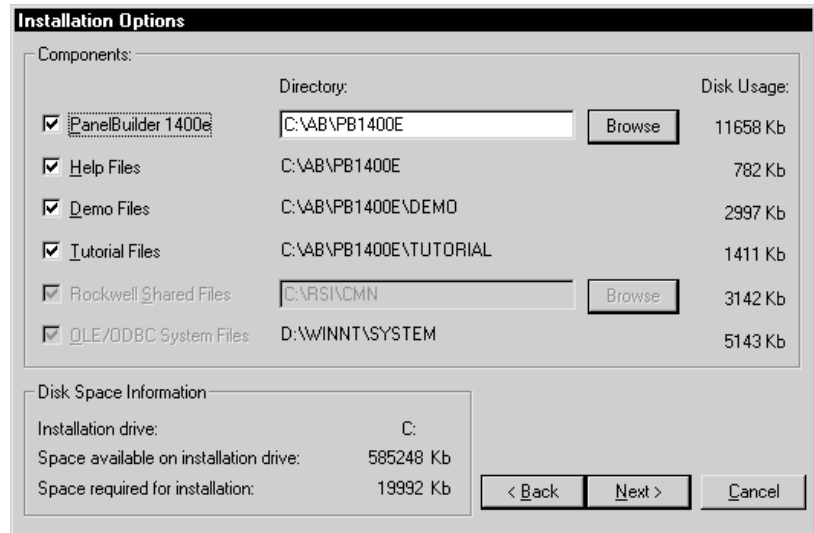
Installation Options

Components:

| | Directory: | | Disk Usage: |
|---|---|---|---|
| ☑ PanelBuilder 1400e | C:\AB\PB1400E | Browse | 11658 Kb |
| ☑ Help Files | C:\AB\PB1400E | | 782 Kb |
| ☑ Demo Files | C:\AB\PB1400E\DEMO | | 2997 Kb |
| ☑ Tutorial Files | C:\AB\PB1400E\TUTORIAL | | 1411 Kb |
| ☑ Rockwell Shared Files | C:\RSI\CMN | Browse | 3142 Kb |
| ☑ OLE/ODBC System Files | D:\WINNT\SYSTEM | | 5143 Kb |

Disk Space Information

Installation drive: C:

Space available on installation drive: 585248 Kb

Space required for installation: 19992 Kb

< Back   Next >   Cancel